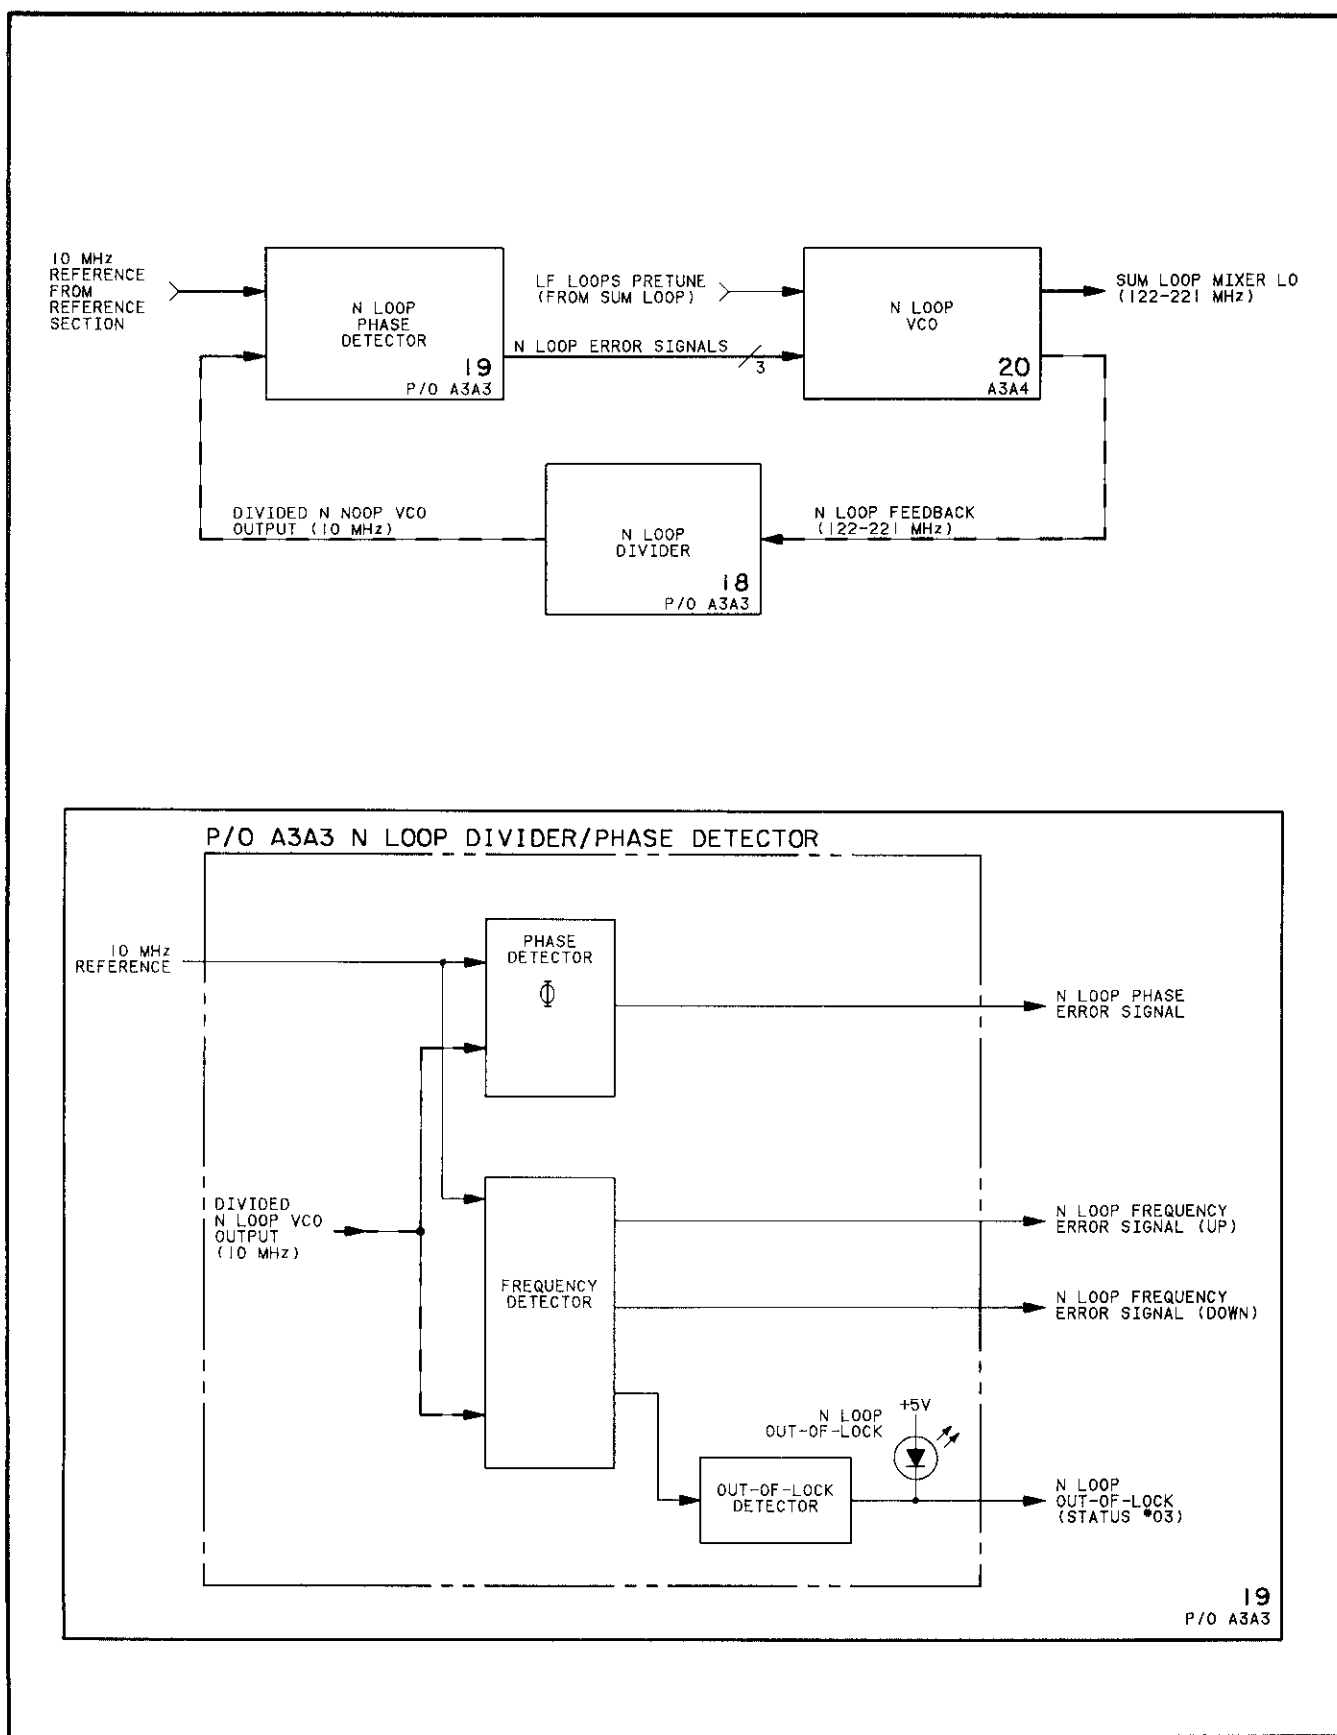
10 MHz REFERENCE FROM REFERENCE SECTION

N LOOP PHASE DETECTOR
19
P/O A3A3

LF LOOPS PRETUNE (FROM SUM LOOP)

N LOOP ERROR SIGNALS
3

N LOOP VCO
20
A3A4

SUM LOOP MIXER LO (122-221 MHz)

DIVIDED N NOOP VCO OUTPUT (10 MHz)

N LOOP DIVIDER
18
P/O A3A3

N LOOP FEEDBACK (122-221 MHz)

P/O A3A3 N LOOP DIVIDER/PHASE DETECTOR

10 MHz REFERENCE

PHASE DETECTOR
$\Phi$

N LOOP PHASE ERROR SIGNAL

DIVIDED N LOOP VCO OUTPUT (10 MHz)

FREQUENCY DETECTOR

N LOOP FREQUENCY ERROR SIGNAL (UP)

N LOOP FREQUENCY ERROR SIGNAL (DOWN)

N LOOP OUT-OF-LOCK

+5V

OUT-OF-LOCK DETECTOR

N LOOP OUT-OF-LOCK (STATUS *03)

19
P/O A3A3